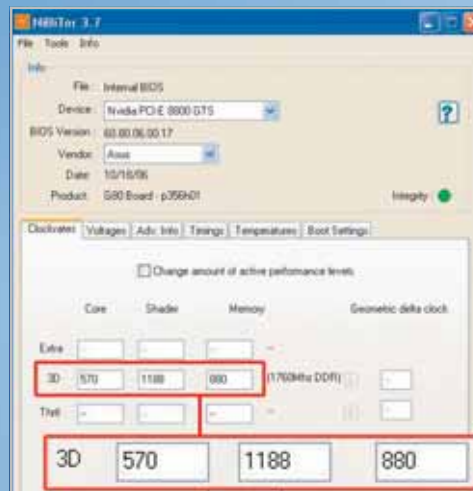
NiBiTor 3.7

File Tools Info

Info

File: Internal BIOS

Device: Nvidia PCI-E 8800 GTS

BIOS Version: 60.80.06.00.17

Vendor: Asus

Date: 10/16/06

Product: G80 Board - p356h01

Integrity

?

Clockrates | Voltages | Adv. Info | Timings | Temperatures | Boot Settings

Change amount of active performance levels

Core Shader Memory Geometric delta clock

Extra

3D 570 1188 880 (1760MHz DDR)

Thrtl

3D 570 1188 880